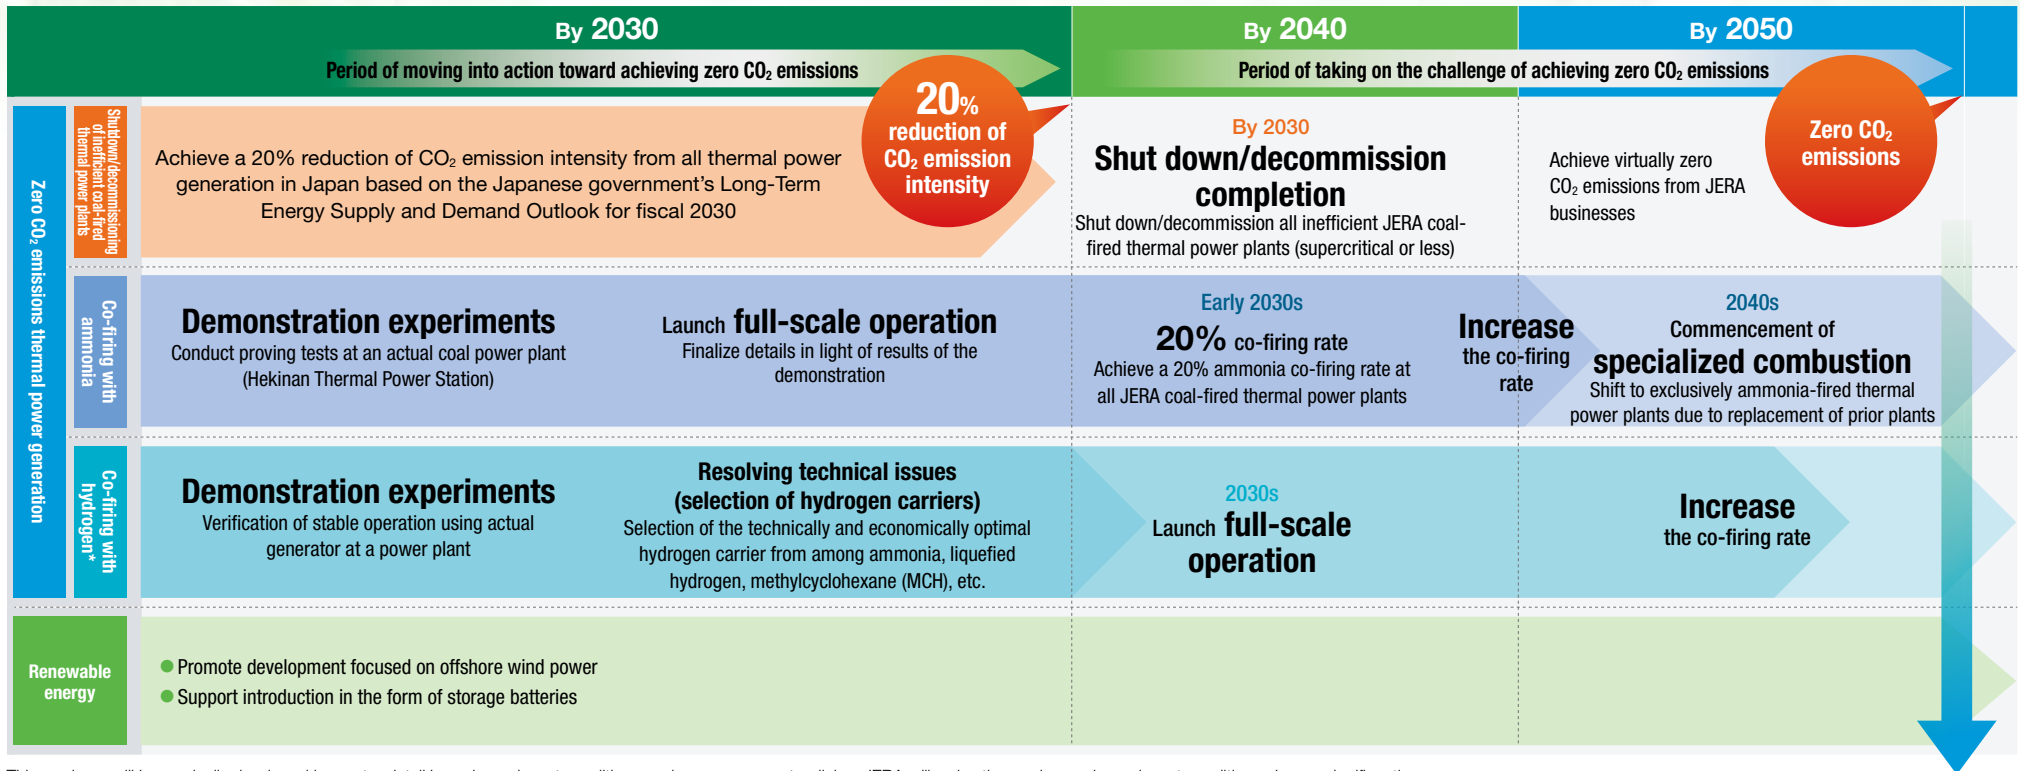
By 2030

Period of moving into action toward achieving zero $CO_2$ emissions

By 2040

Period of taking on the challenge of achieving zero $CO_2$ emissions

By 2050

Zero $CO_2$ emissions thermal power generation

Shutdown/decommissioning of inefficient coal-fired thermal power plants

Achieve a 20% reduction of $CO_2$ emission intensity from all thermal power generation in Japan based on the Japanese government's Long-Term Energy Supply and Demand Outlook for fiscal 2030

20% reduction of $CO_2$ emission intensity

By 2030

Shut down/decommission completion

Shut down/decommission all inefficient JERA coal-fired thermal power plants (supercritical or less)

Achieve virtually zero $CO_2$ emissions from JERA businesses

Zero $CO_2$ emissions

Co-firing with ammonia

Demonstration experiments

Conduct proving tests at an actual coal power plant (Hekinan Thermal Power Station)

Launch full-scale operation

Finalize details in light of results of the demonstration

Early 2030s

20% co-firing rate

Achieve a 20% ammonia co-firing rate at all JERA coal-fired thermal power plants

Increase the co-firing rate

2040s

Commencement of specialized combustion

Shift to exclusively ammonia-fired thermal power plants due to replacement of prior plants

Co-firing with hydrogen*

Demonstration experiments

Verification of stable operation using actual generator at a power plant

Resolving technical issues (selection of hydrogen carriers)

Selection of the technically and economically optimal hydrogen carrier from among ammonia, liquefied hydrogen, methylcyclohexane (MCH), etc.

2030s

Launch full-scale operation

Increase the co-firing rate

Renewable energy

Promote development focused on offshore wind power

Support introduction in the form of storage batteries

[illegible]